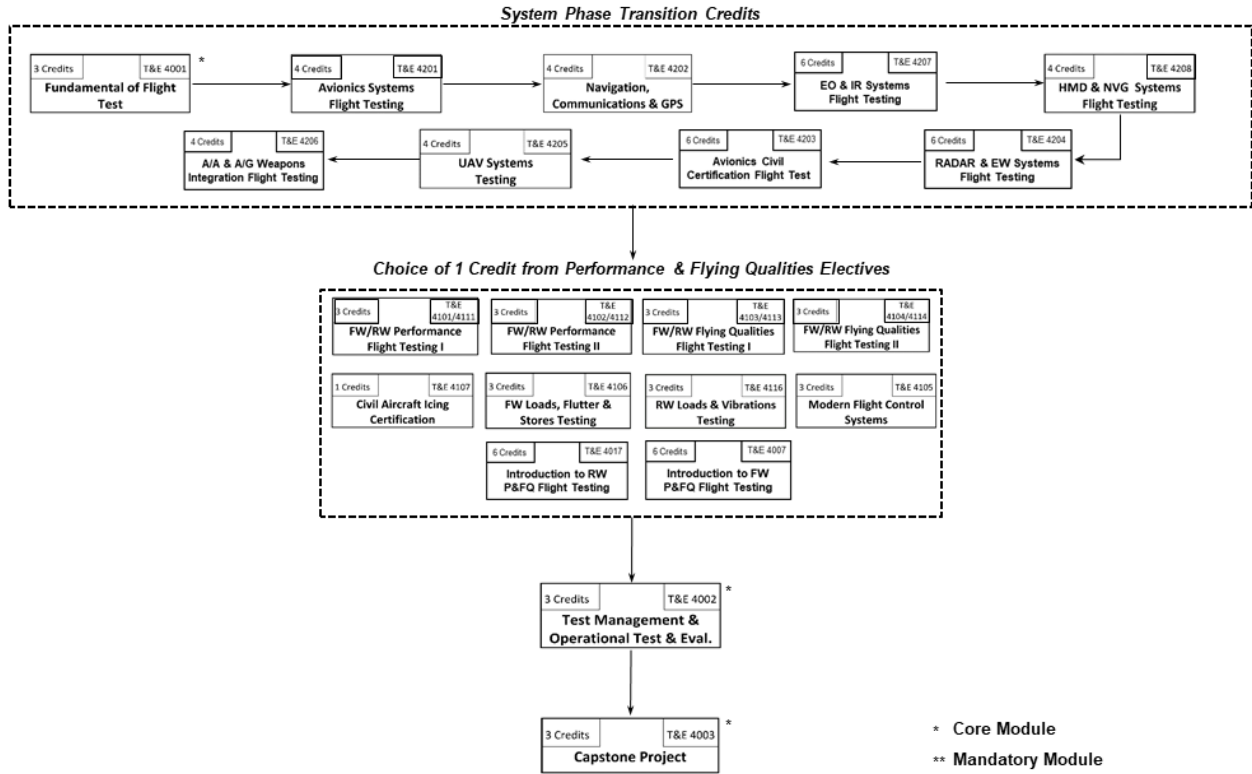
System Phase Transition Credits

3 Credits T&E 4001 *
Fundamental of Flight Test

4 Credits T&E 4201
Avionics Systems Flight Testing

4 Credits T&E 4202
Navigation, Communications & GPS

6 Credits T&E 4207
EO & IR Systems Flight Testing

4 Credits T&E 4208
HMD & NVG Systems Flight Testing

6 Credits T&E 4204
RADAR & EW Systems Flight Testing

6 Credits T&E 4203
Avionics Civil Certification Flight Test

4 Credits T&E 4205
UAV Systems Testing

4 Credits T&E 4206
A/A & A/G Weapons Integration Flight Testing

Choice of 1 Credit from Performance & Flying Qualities Electives

3 Credits T&E 4101/4111
FW/RW Performance Flight Testing I

3 Credits T&E 4102/4112
FW/RW Performance Flight Testing II

3 Credits T&E 4103/4113
FW/RW Flying Qualities Flight Testing I

3 Credits T&E 4104/4114
FW/RW Flying Qualities Flight Testing II

1 Credits T&E 4107
Civil Aircraft Icing Certification

3 Credits T&E 4106
FW Loads, Flutter & Stores Testing

3 Credits T&E 4116
RW Loads & Vibrations Testing

3 Credits T&E 4105
Modern Flight Control Systems

6 Credits T&E 4017
Introduction to RW P&FQ Flight Testing

6 Credits T&E 4007
Introduction to FW P&FQ Flight Testing

3 Credits T&E 4002 *
Test Management & Operational Test & Eval.

3 Credits T&E 4003 *
Capstone Project

* Core Module
** Mandatory Module